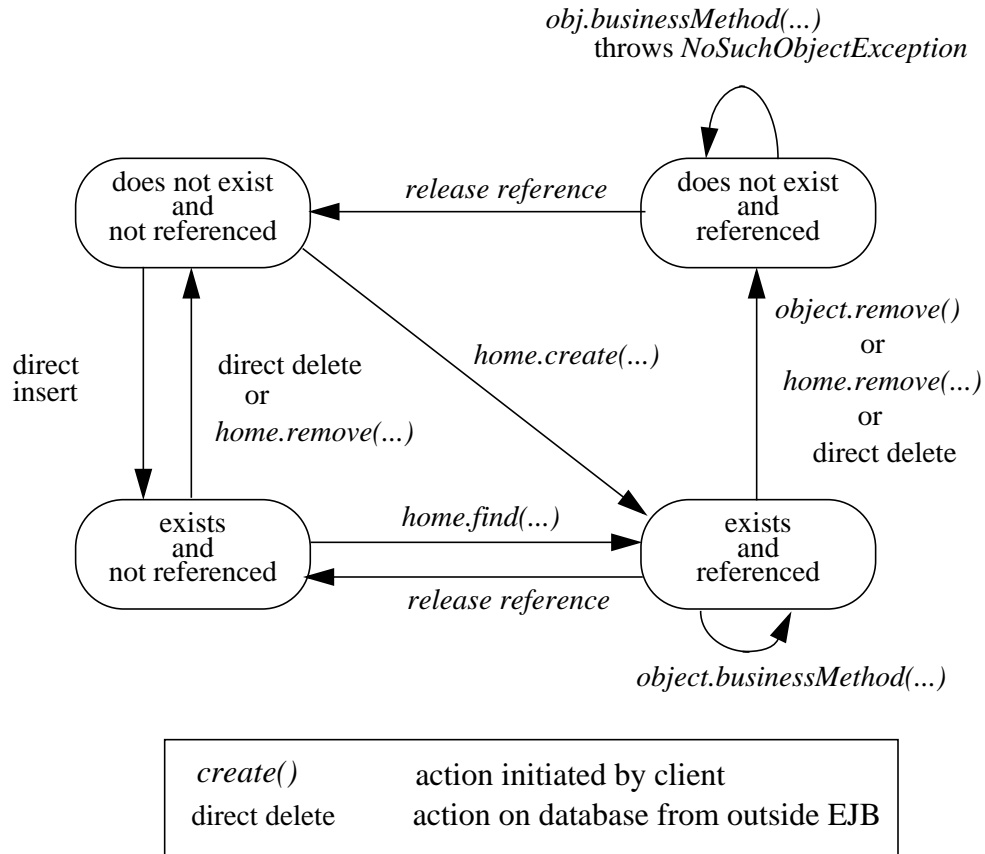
obj.businessMethod(...)
throws NoSuchObjectException

does not exist
and
not referenced

release reference

does not exist
and
referenced

direct
insert

direct delete
or
home.remove(...)

home.create(...)

object.remove()
or
home.remove(...)
or
direct delete

exists
and
not referenced

home.find(...)

release reference

exists
and
referenced

object.businessMethod(...)

| | |
|---|---|
| create() | action initiated by client |
| direct delete | action on database from outside EJB |